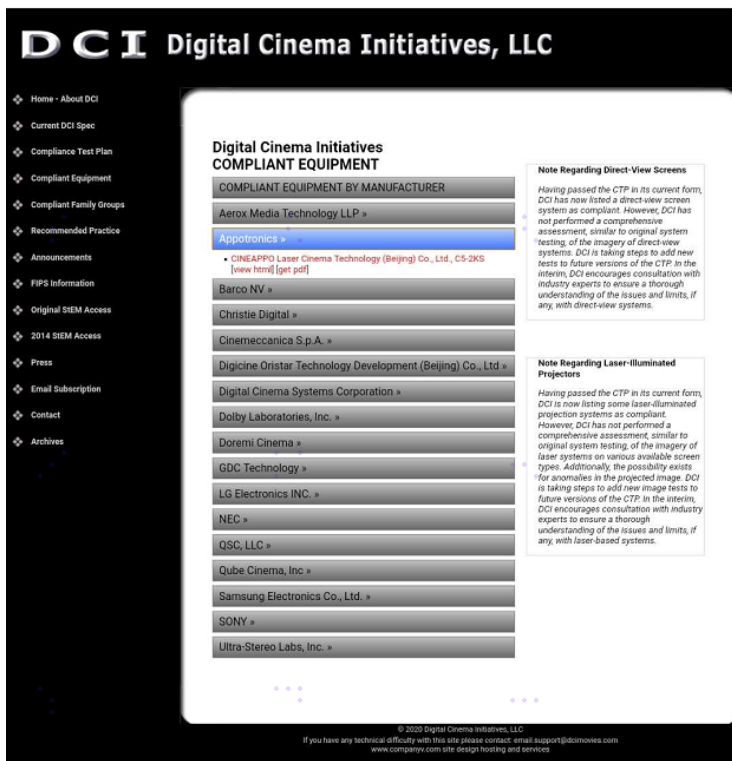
DCI Digital Cinema Initiatives, LLC

Home - About DCI
Current DCI Spec
Compliance Test Plan
Compliant Equipment
Compliant Family Groups
Recommended Practice
Announcements
FIPS Information
Original StEM Access
2014 StEM Access
Press
Email Subscription
Contact
Archives

Digital Cinema Initiatives
COMPLIANT EQUIPMENT

COMPLIANT EQUIPMENT BY MANUFACTURER
Aerox Media Technology LLP »
Appotronics »
• CINEAPPO Laser Cinema Technology (Beijing) Co., Ltd., C5-2KS [view html] [get pdf]
Barco NV »
Christie Digital »
Cinemeccanica S.p.A. »
Digicine Oristar Technology Development (Beijing) Co., Ltd »
Digital Cinema Systems Corporation »
Dolby Laboratories, Inc. »
Doremi Cinema »
GDC Technology »
LG Electronics INC. »
NEC »
QSC, LLC »
Qube Cinema, Inc »
Samsung Electronics Co., Ltd. »
SONY »
Ultra-Stereo Labs, Inc. »

Note Regarding Direct-View Screens

Having passed the CTP in its current form, DCI has now listed a direct-view screen system as compliant. However, DCI has not performed a comprehensive assessment, similar to original system testing, of the imagery of direct-view systems. DCI is taking steps to add new tests to future versions of the CTP. In the interim, DCI encourages consultation with industry experts to ensure a thorough understanding of the issues and limits, if any, with direct-view systems.

Note Regarding Laser-Illuminated Projectors

Having passed the CTP in its current form, DCI is now listing some laser-illuminated projection systems as compliant. However, DCI has not performed a comprehensive assessment, similar to original system testing, of the imagery of laser systems on various available screen types. Additionally, the possibility exists for anomalies in the projected image. DCI is taking steps to add new image tests to future versions of the CTP. In the interim, DCI encourages consultation with industry experts to ensure a thorough understanding of the issues and limits, if any, with laser-based systems.

© 2020 Digital Cinema Initiatives, LLC
If you have any technical difficulty with this site please contact: email.support@dcimovies.com
www.companyv.com site design hosting and services